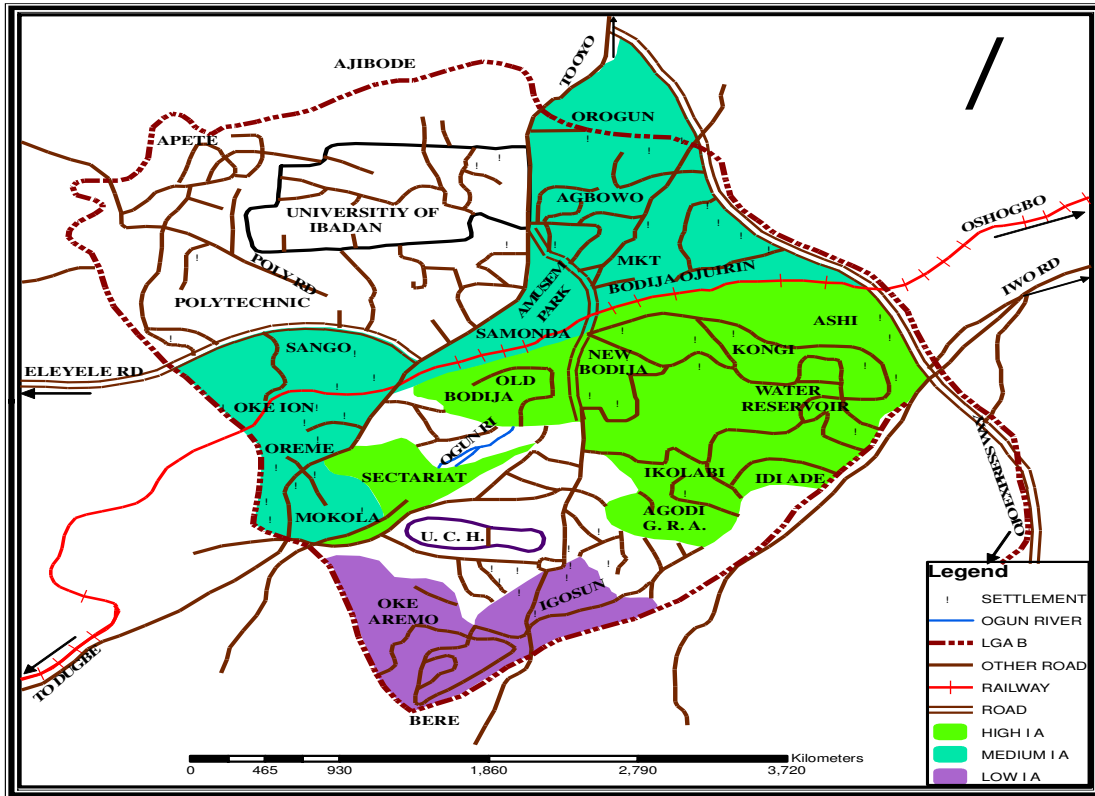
AJIBODE
TO OYO
OROGUN
APETE
UNIVERSITIY OF IBADAN
AGBOWO
OSHOGBO
MKT
BODIJA OJUIRIN
POLY RD
AMUSEN PARK
IWO RD
POLYTECHNIC
ASHI
SAMONDA
SANGO
NEW BODIJA
KONGI
ELEYELE RD
OLD BODIJA
WATER RESERVOIR
OKE ION
OGUN RI
OREME
SECTARIAT
IKOLABI
IDI ADE
MOKOLA
AGODI G. R. A.
U. C. H.
OKE AREMO
IGOSUN
TO DUGBE
BERE
TO LIFE OKE

Legend
! SETTLEMENT
OGUN RIVER
LGA B
OTHER ROAD
RAILWAY
ROAD
HIGH I A
MEDIUM I A
LOW I A

Kilometers
0 465 930 1,860 2,790 3,720